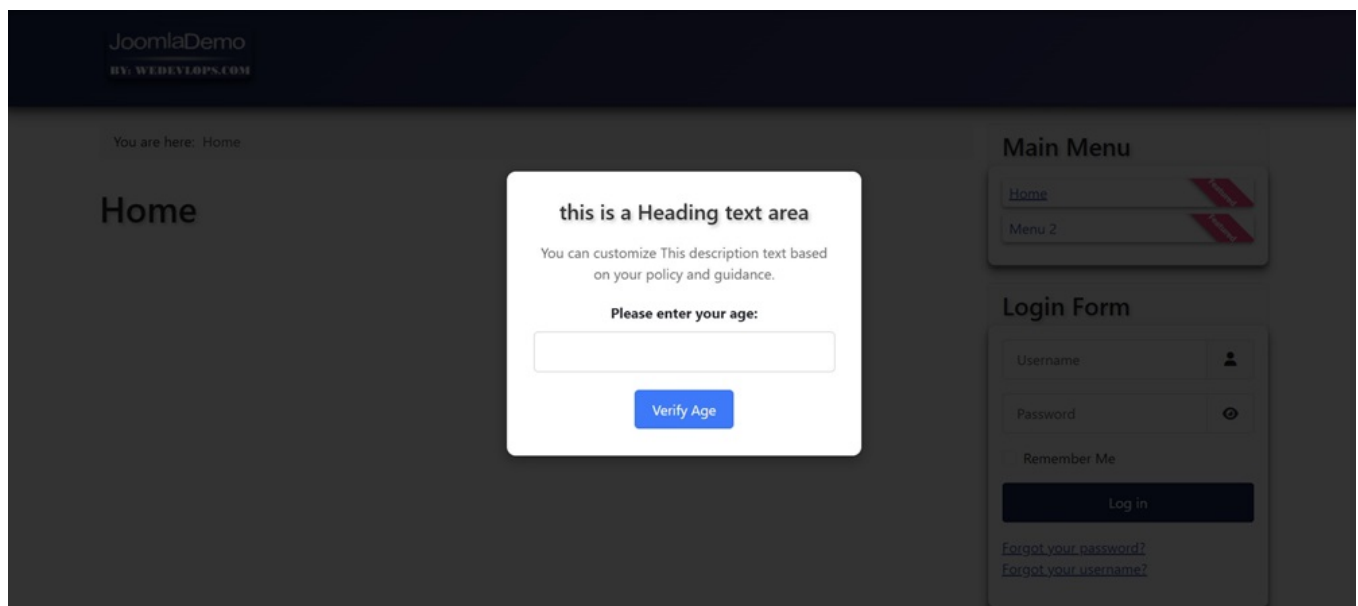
JoomlaDemo
BY: WEDEVLOPS.COM

You are here: Home

Home

this is a Heading text area

You can customize This description text based on your policy and guidance.

Please enter your age:

Verify Age

Main Menu

Home

Menu 2

Login Form

Username

Password

Remember Me

Log in

Forgot your password?
Forgot your username?